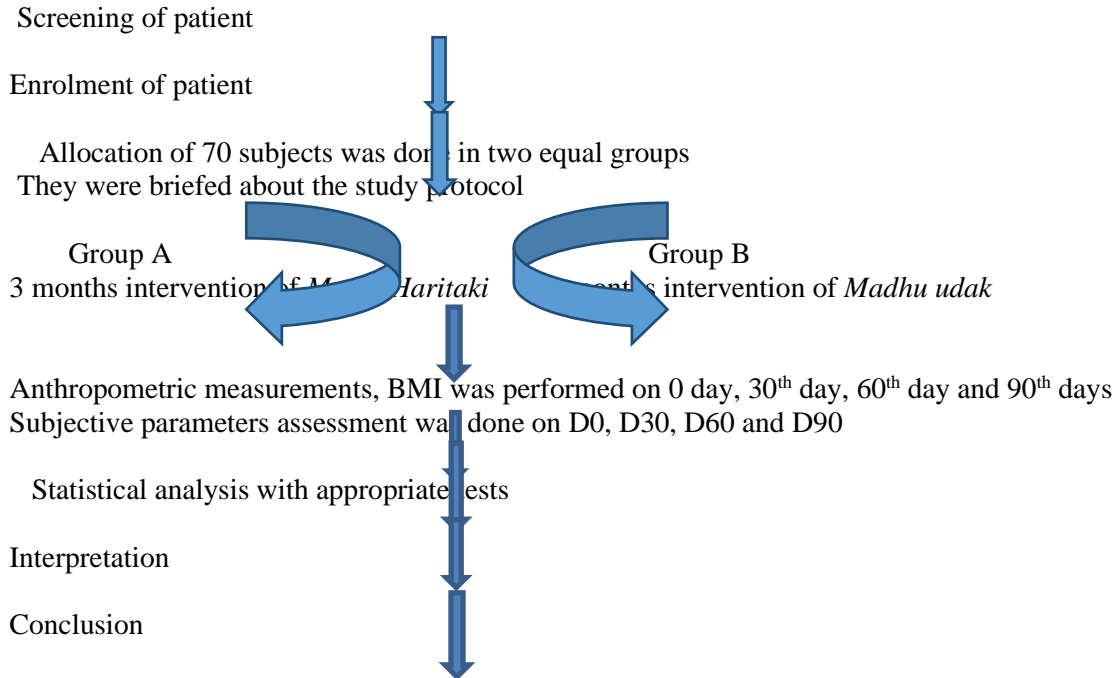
Screening of patient

Enrolment of patient

Allocation of 70 subjects was do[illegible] in two equal groups
They were briefed about the study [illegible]otocol

Group A
3 months interventio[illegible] *M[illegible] Haritaki*

Group B
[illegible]onth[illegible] intervention of *Madhu udak*

Anthropometric measurements, BMI was performed on 0 day, 30$^{th}$ day, 60$^{th}$ day and 90$^{th}$ days
Subjective parameters assessment wa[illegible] done on D0, D30, D60 and D90

Statistical analysis with appropriate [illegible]ests

Interpretation

Conclusion